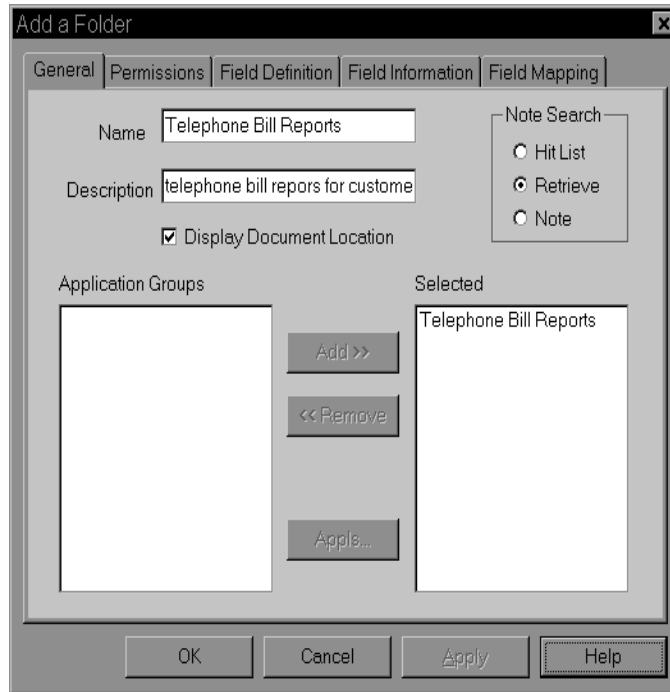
Add a Folder

General | Permissions | Field Definition | Field Information | Field Mapping

Name Telephone Bill Reports

Description telephone bill repors for custome

☑ Display Document Location

Note Search
○ Hit List
⦿ Retrieve
○ Note

Application Groups

Selected

Telephone Bill Reports

Add >>

<< Remove

Appls...

OK Cancel Apply Help